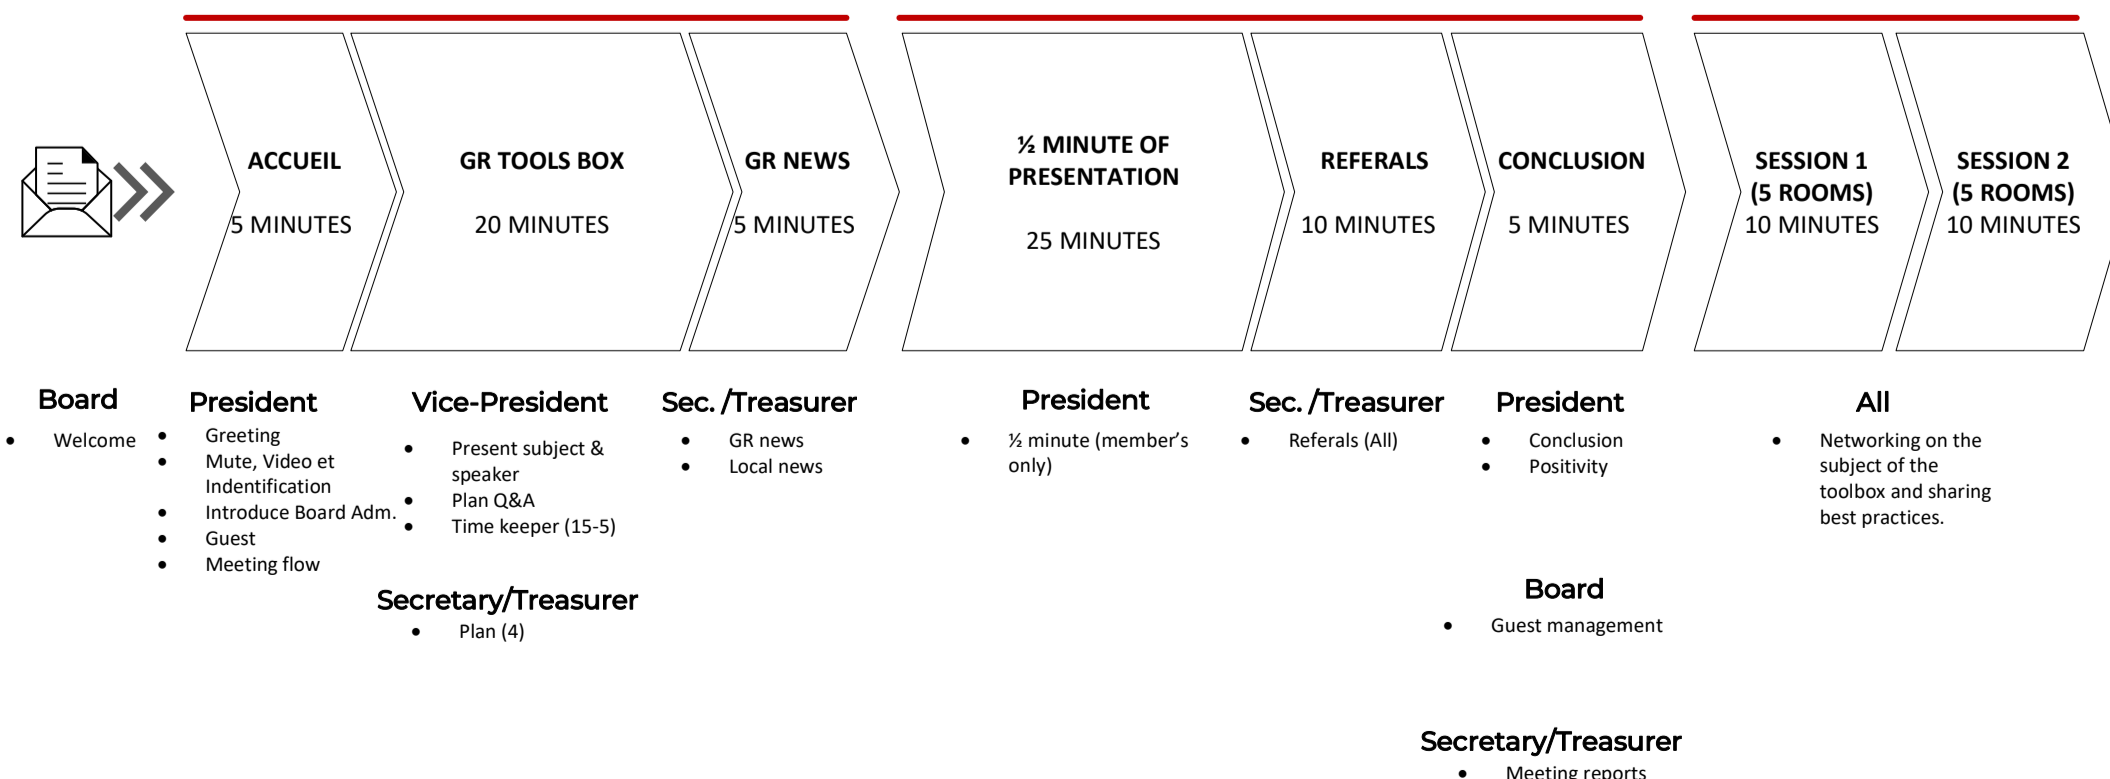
ACCUEIL

5 MINUTES

GR TOOLS BOX

20 MINUTES

GR NEWS

5 MINUTES

½ MINUTE OF PRESENTATION

25 MINUTES

REFERALS

10 MINUTES

CONCLUSION

5 MINUTES

SESSION 1 (5 ROOMS) 10 MINUTES

SESSION 2 (5 ROOMS) 10 MINUTES

Board

- Welcome

President

- Greeting
- Mute, Video et Indentification
- Introduce Board Adm.
- Guest
- Meeting flow

Vice-President

- Present subject & speaker
- Plan Q&A
- Time keeper (15-5)

Secretary/Treasurer

- Plan (4)

Sec. /Treasurer

- GR news
- Local news

President

- ½ minute (member's only)

Sec. /Treasurer

- Referals (All)

President

- Conclusion
- Positivity

Board

- Guest management

Secretary/Treasurer

- Meeting reports

All

- Networking on the subject of the toolbox and sharing best practices.